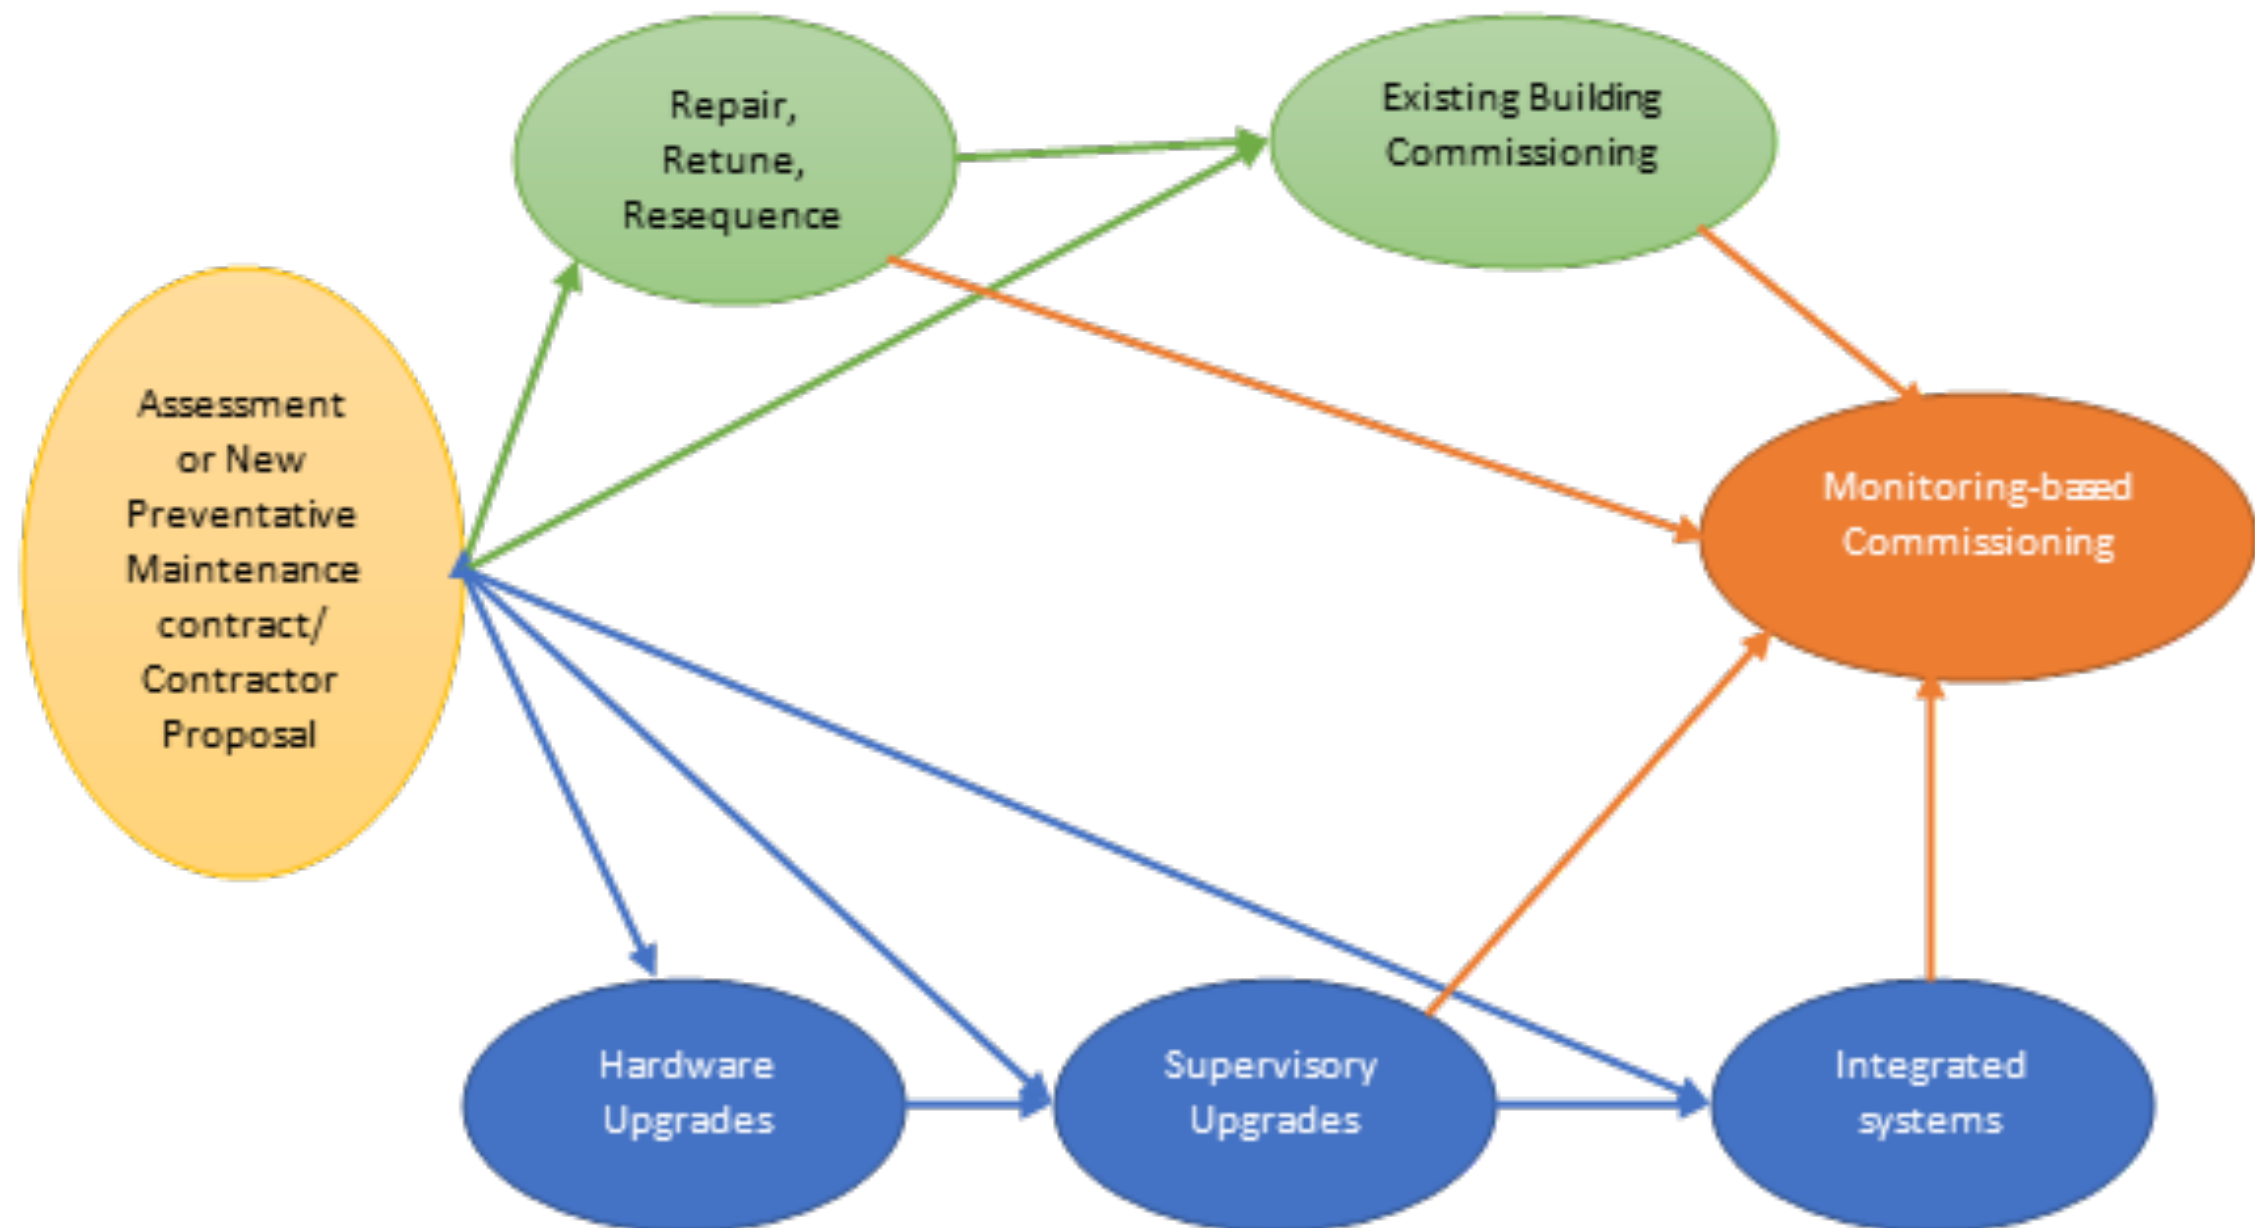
Repair, Retune, Resequence

Existing Building Commissioning

Assessment or New Preventative Maintenance contract/ Contractor Proposal

Monitoring-based Commissioning

Hardware Upgrades

Supervisory Upgrades

Integrated systems